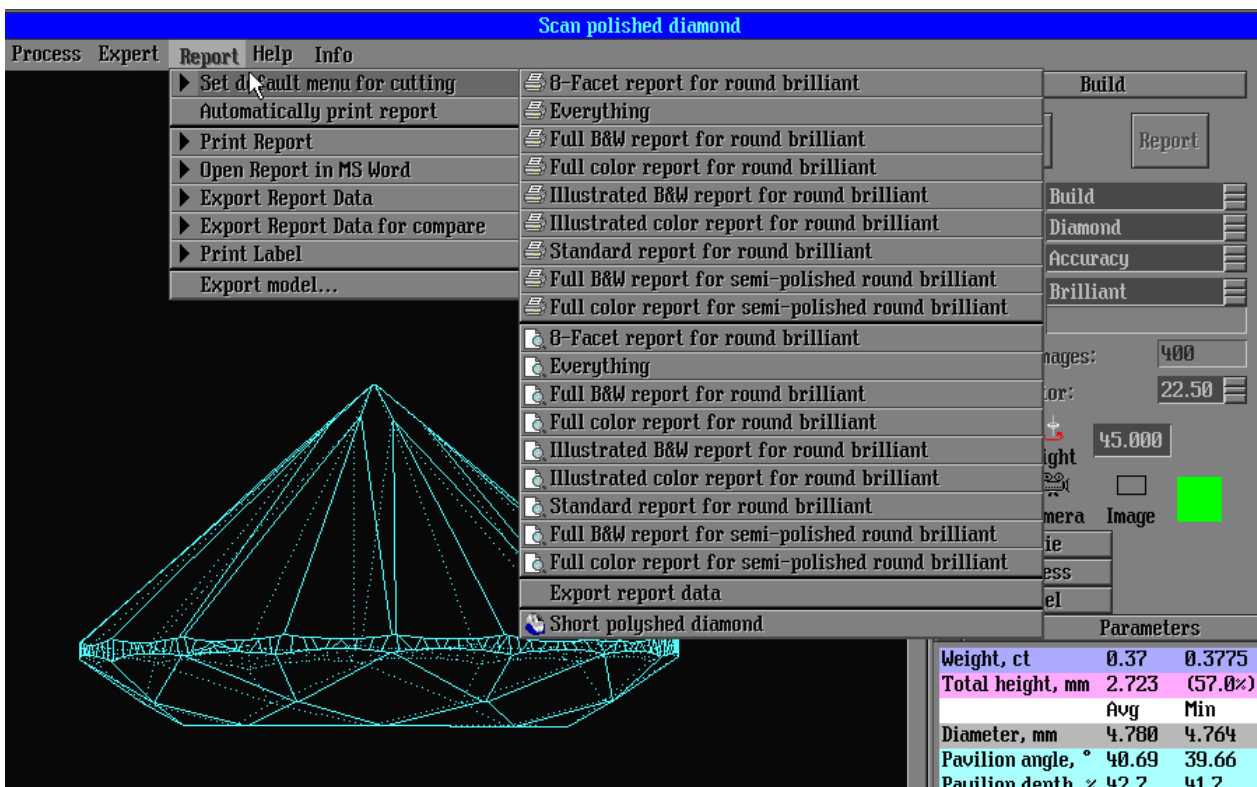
Scan polished diamond

Process Expert Report Help Info

Set d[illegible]ault menu for cutting
Automatically print report
Print Report
Open Report in MS Word
Export Report Data
Export Report Data for compare
Print Label
Export model...

8-Facet report for round brilliant
Everything
Full B&W report for round brilliant
Full color report for round brilliant
Illustrated B&W report for round brilliant
Illustrated color report for round brilliant
Standard report for round brilliant
Full B&W report for semi-polished round brilliant
Full color report for semi-polished round brilliant
8-Facet report for round brilliant
Everything
Full B&W report for round brilliant
Full color report for round brilliant
Illustrated B&W report for round brilliant
Illustrated color report for round brilliant
Standard report for round brilliant
Full B&W report for semi-polished round brilliant
Full color report for semi-polished round brilliant
Export report data
Short polyshed diamond

Build
Report
Build
Diamond
Accuracy
Brilliant
mages: 400
tor: 22.50
45.000
ight
mera Image
ie
ess
el
Parameters

| Weight, ct | 0.37 | 0.3775 |
|---|---|---|
| Total height, mm | 2.723 | (57.0%) |
| | Avg | Min |
| Diameter, mm | 4.780 | 4.764 |
| Pavilion angle, ° | 40.69 | 39.66 |
| Pavilion depth, % | 42.7 | 41.7 |